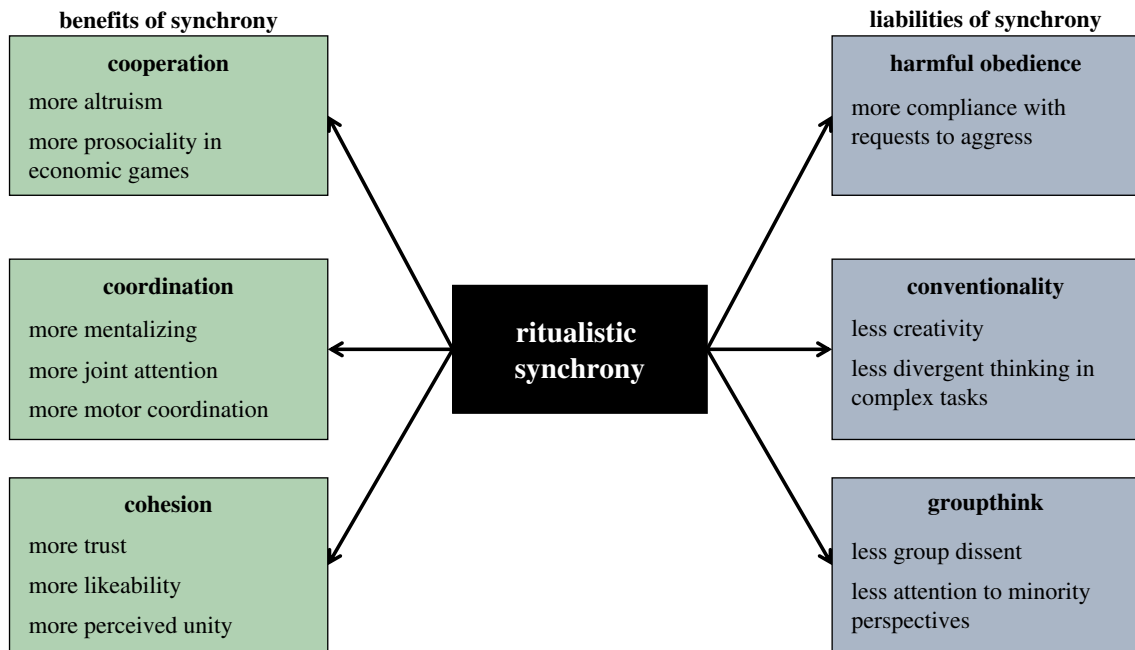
benefits of synchrony

cooperation
more altruism
more prosociality in economic games

coordination
more mentalizing
more joint attention
more motor coordination

cohesion
more trust
more likeability
more perceived unity

ritualistic synchrony

liabilities of synchrony

harmful obedience
more compliance with requests to aggress

conventionality
less creativity
less divergent thinking in complex tasks

groupthink
less group dissent
less attention to minority perspectives